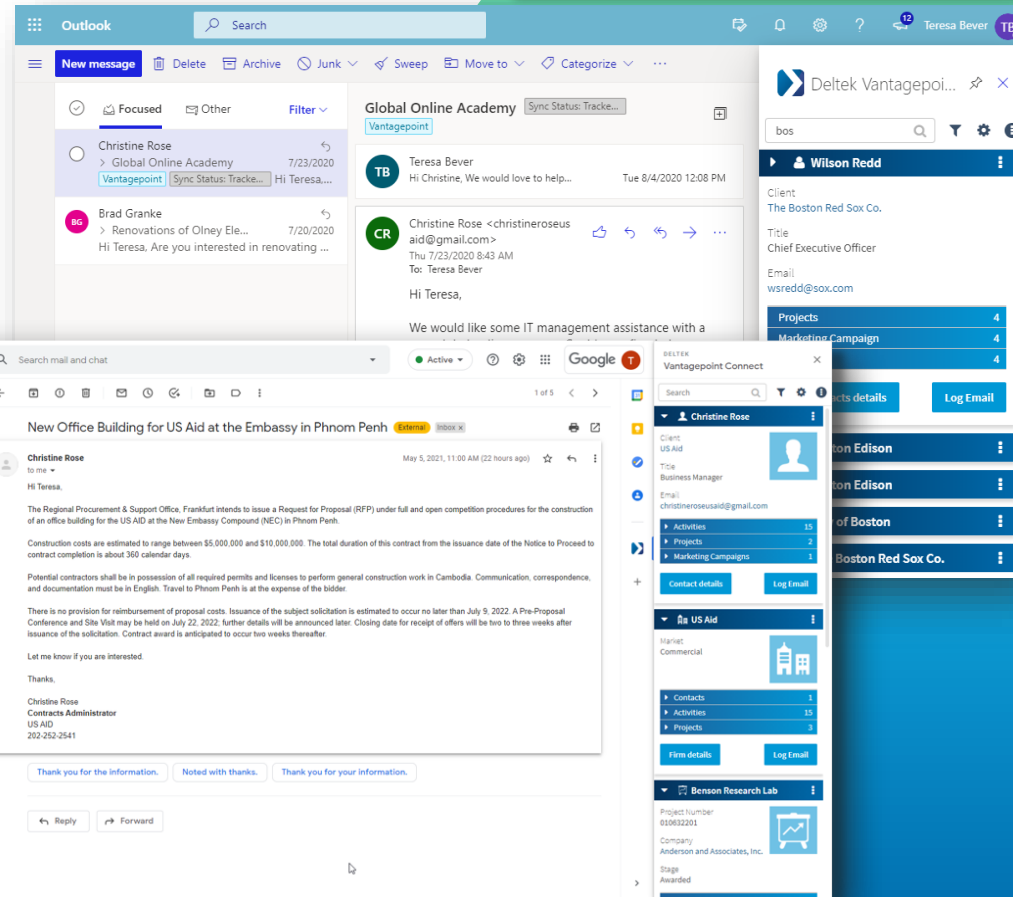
Outlook
Search
12
Teresa Bever TB
New message
Delete
Archive
Junk
Sweep
Move to
Categorize
Focused
Other
Filter
Christine Rose
> Global Online Academy 7/23/2020
Vantagepoint Sync Status: Tracke... Hi Teresa,...
BG Brad Granke
> Renovations of Olney Ele... 7/20/2020
Hi Teresa, Are you interested in renovating ...
Global Online Academy Sync Status: Tracke...
Vantagepoint
TB Teresa Bever
Hi Christine, We would love to help... Tue 8/4/2020 12:08 PM
CR Christine Rose <christineroseusaid@gmail.com>
Thu 7/23/2020 8:43 AM
To: Teresa Bever
Hi Teresa,
We would like some IT management assistance with a

Deltek Vantagepoi...
bos
Wilson Redd
Client
The Boston Red Sox Co.
Title
Chief Executive Officer
Email
wsredd@sox.com
Projects 4
Marketing Campaign 4
4
cts details
Log Email
ston Edison
ton Edison
of Boston
Boston Red Sox Co.

Search mail and chat
Active
Google T
1 of 5
New Office Building for US Aid at the Embassy in Phnom Penh External Inbox x
Christine Rose
to me
May 5, 2021, 11:00 AM (22 hours ago)
Hi Teresa,
The Regional Procurement & Support Office, Frankfurt intends to issue a Request for Proposal (RFP) under full and open competition procedures for the construction of an office building for the US AID at the New Embassy Compound (NEC) in Phnom Penh.
Construction costs are estimated to range between $5,000,000 and $10,000,000. The total duration of this contract from the issuance date of the Notice to Proceed to contract completion is about 360 calendar days.
Potential contractors shall be in possession of all required permits and licenses to perform general construction work in Cambodia. Communication, correspondence, and documentation must be in English. Travel to Phnom Penh is at the expense of the bidder.
There is no provision for reimbursement of proposal costs. Issuance of the subject solicitation is estimated to occur no later than July 9, 2022. A Pre-Proposal Conference and Site Visit may be held on July 22, 2022; further details will be announced later. Closing date for receipt of offers will be two to three weeks after issuance of the solicitation. Contract award is anticipated to occur two weeks thereafter.
Let me know if you are interested.
Thanks,
Christine Rose
Contracts Administrator
US AID
202-252-2541
Thank you for the information.
Noted with thanks.
Thank you for your information.
Reply
Forward

DELTEK
Vantagepoint Connect
Search
Christine Rose
Client
US Aid
Title
Business Manager
Email
christineroseusaid@gmail.com
Activities 15
Projects 2
Marketing Campaigns 1
Contact details
Log Email
US Aid
Market
Commercial
Contacts 1
Activities 15
Projects 3
Firm details
Log Email
Benson Research Lab
Project Number
010632201
Company
Anderson and Associates, Inc.
Stage
Awarded